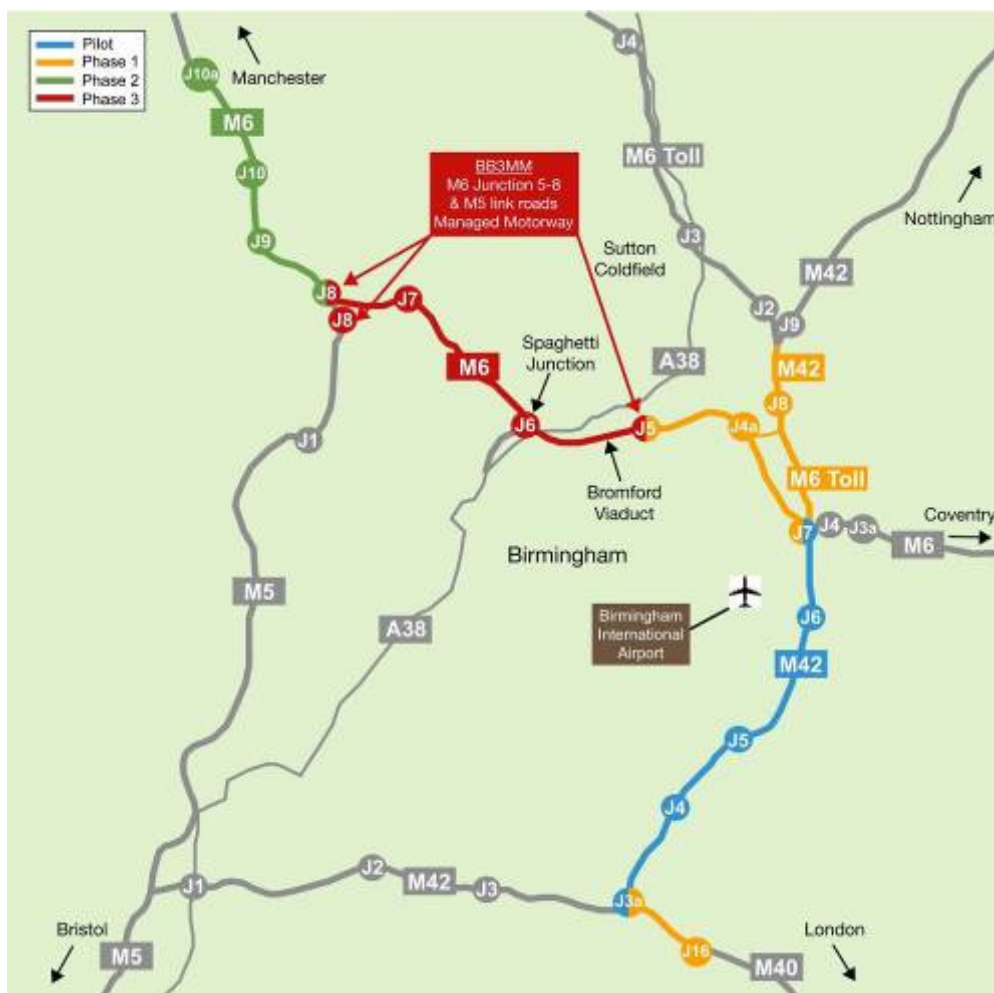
Pilot
Phase 1
Phase 2
Phase 3

J10a
Manchester
M6
J10
J9
J8
J8
J7
BB3MM
M6 Junction 5-8
& M5 link roads
Managed Motorway
J4
M6 Toll
J3
Sutton Coldfield
M42
Nottingham
J2
J9
M42
J8
A38
Spaghetti Junction
M6
J6
J5
J4a
J1
Bromford Viaduct
M6 Toll
J7
J4
J3a
Coventry
M6
Birmingham
M5
Birmingham International Airport
J6
A38
M42
J5
J4
J1
J2
M42
J3
J3a
J16
Bristol
M5
London
M40